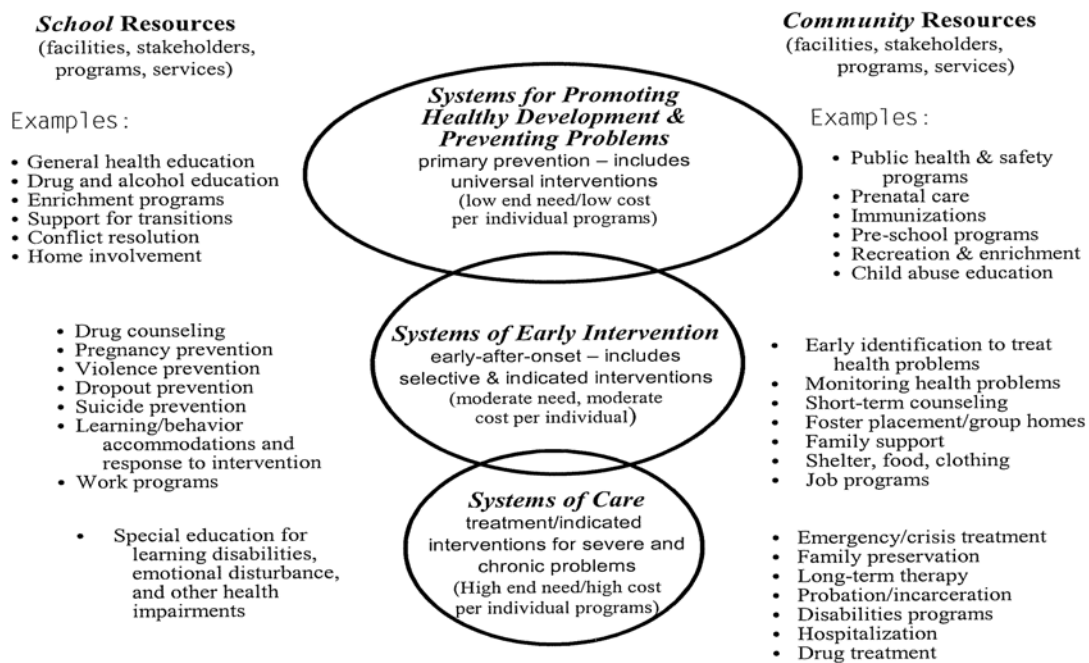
*School* Resources
(facilities, stakeholders, programs, services)

Examples:

- General health education
- Drug and alcohol education
- Enrichment programs
- Support for transitions
- Conflict resolution
- Home involvement

*Community* Resources
(facilities, stakeholders, programs, services)

Examples:

- Public health & safety programs
- Prenatal care
- Immunizations
- Pre-school programs
- Recreation & enrichment
- Child abuse education

*Systems for Promoting Healthy Development & Preventing Problems*
primary prevention – includes universal interventions
(low end need/low cost per individual programs)

- Drug counseling
- Pregnancy prevention
- Violence prevention
- Dropout prevention
- Suicide prevention
- Learning/behavior accommodations and response to intervention
- Work programs

*Systems of Early Intervention*
early-after-onset – includes selective & indicated interventions
(moderate need, moderate cost per individual)

- Early identification to treat health problems
- Monitoring health problems
- Short-term counseling
- Foster placement/group homes
- Family support
- Shelter, food, clothing
- Job programs

- Special education for learning disabilities, emotional disturbance, and other health impairments

*Systems of Care*
treatment/indicated interventions for severe and chronic problems
(High end need/high cost per individual programs)

- Emergency/crisis treatment
- Family preservation
- Long-term therapy
- Probation/incarceration
- Disabilities programs
- Hospitalization
- Drug treatment